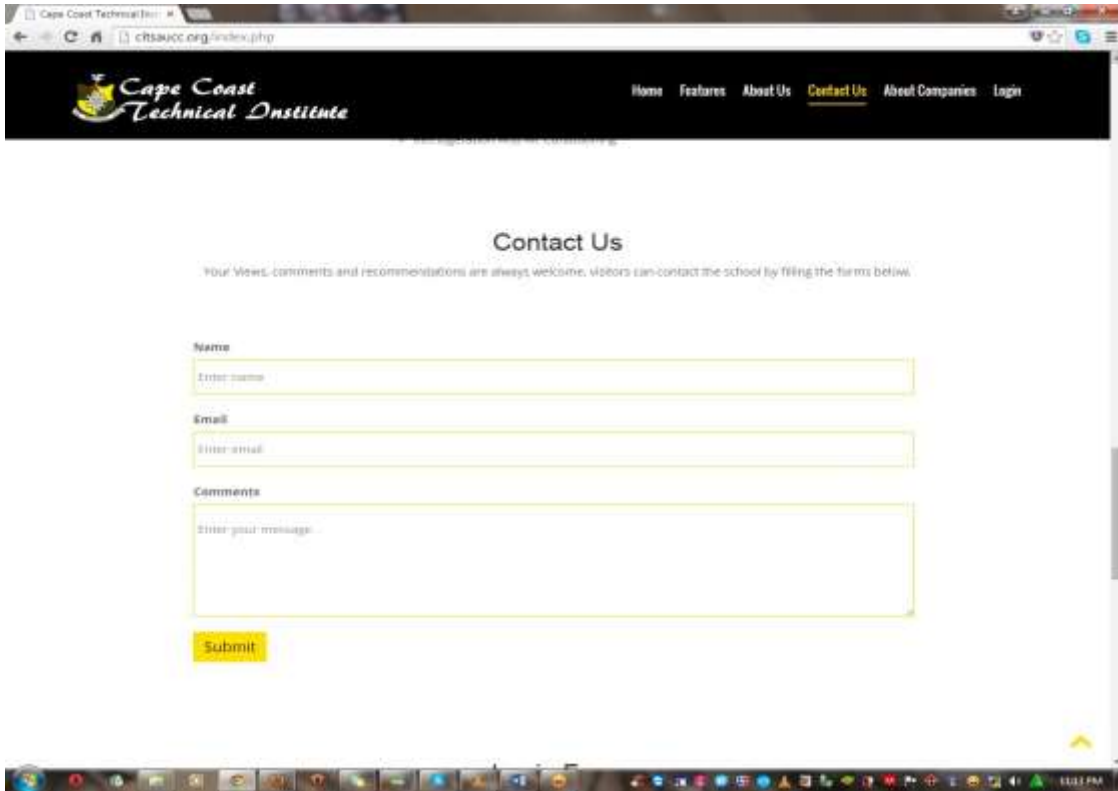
Cape Coast Technical Inst ×

citsaucc.org/index.php

Cape Coast Technical Institute

Home Features About Us Contact Us About Companies Login

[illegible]

Contact Us

Your Views, comments and recommendations are always welcome. visitors can contact the school by filling the forms below.

Name

Enter name

Email

Enter email

Comments

Enter your message

Submit

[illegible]